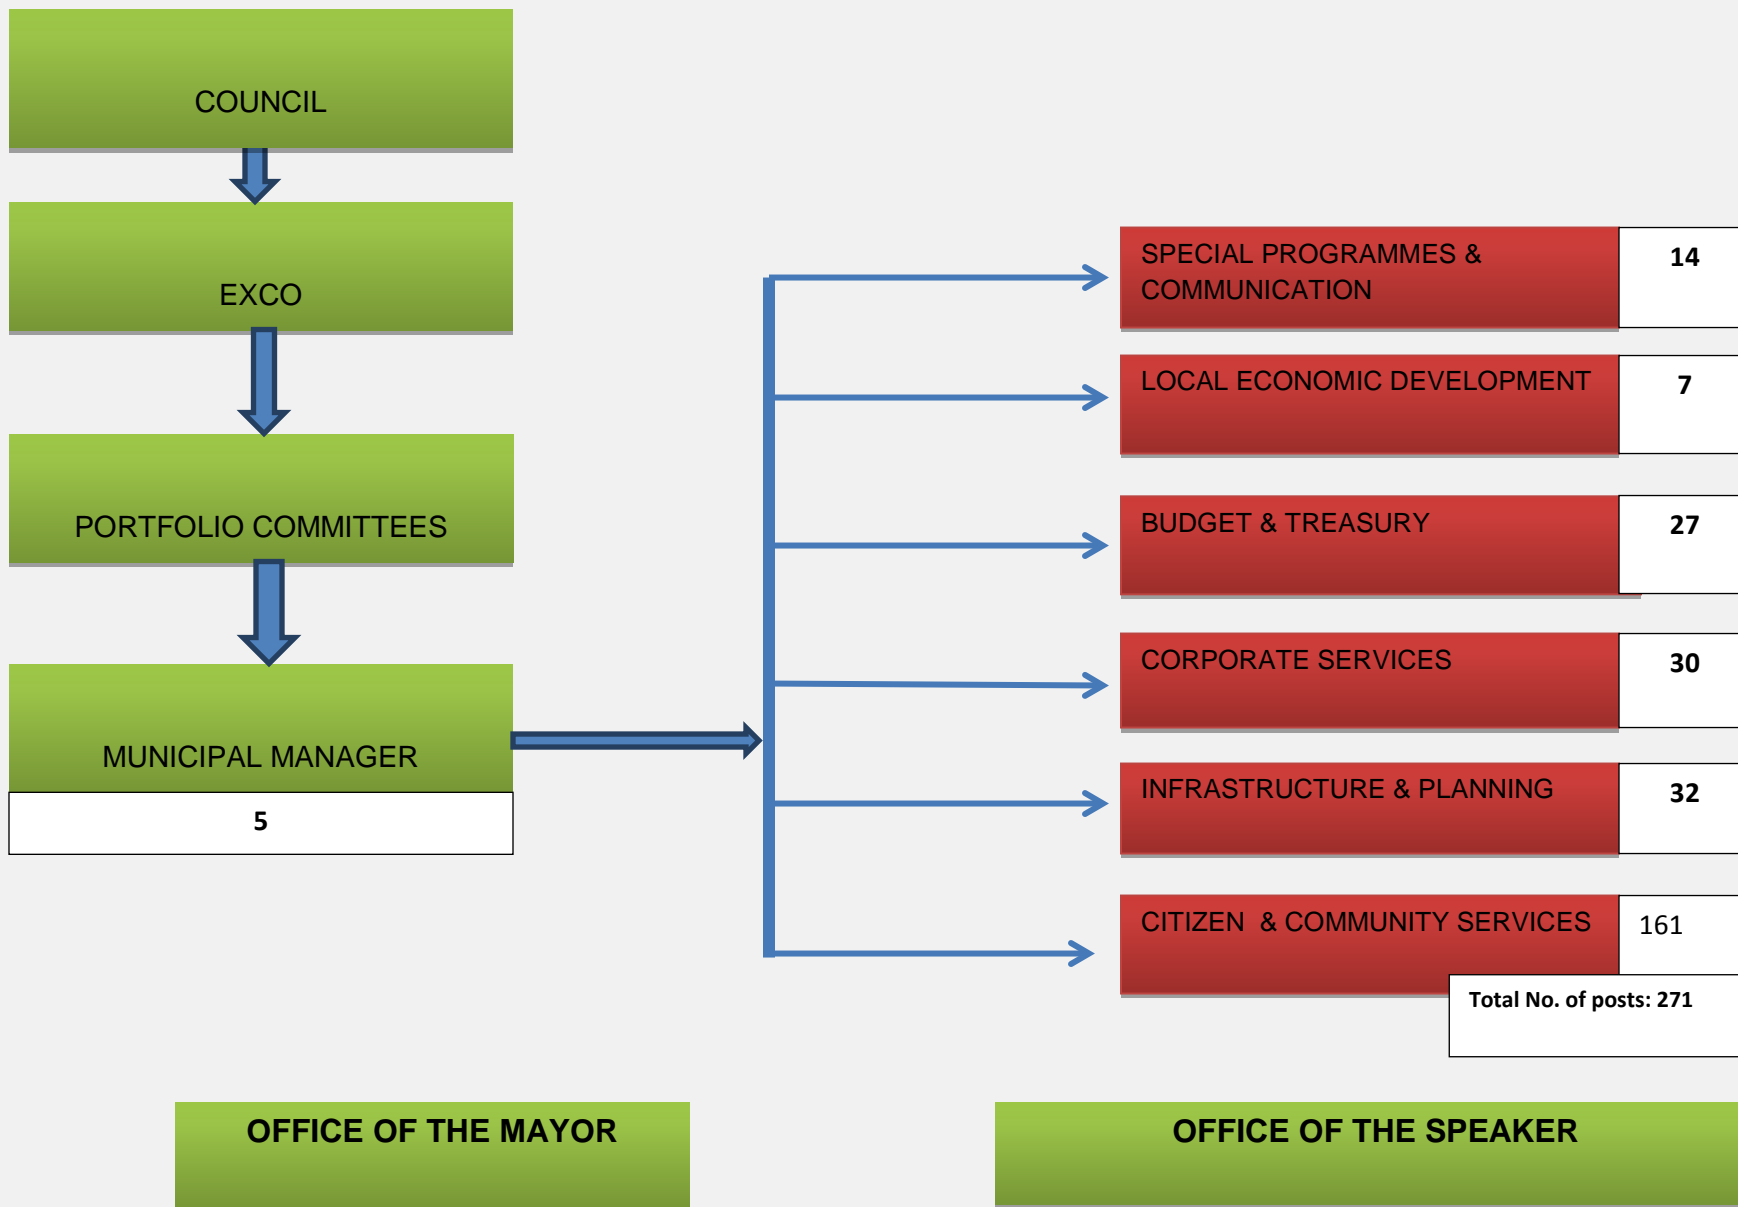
COUNCIL

EXCO

PORTFOLIO COMMITTEES

MUNICIPAL MANAGER

5

SPECIAL PROGRAMMES & COMMUNICATION

14

LOCAL ECONOMIC DEVELOPMENT

7

BUDGET & TREASURY

27

CORPORATE SERVICES

30

INFRASTRUCTURE & PLANNING

32

CITIZEN & COMMUNITY SERVICES

161

Total No. of posts: 271

OFFICE OF THE MAYOR

OFFICE OF THE SPEAKER